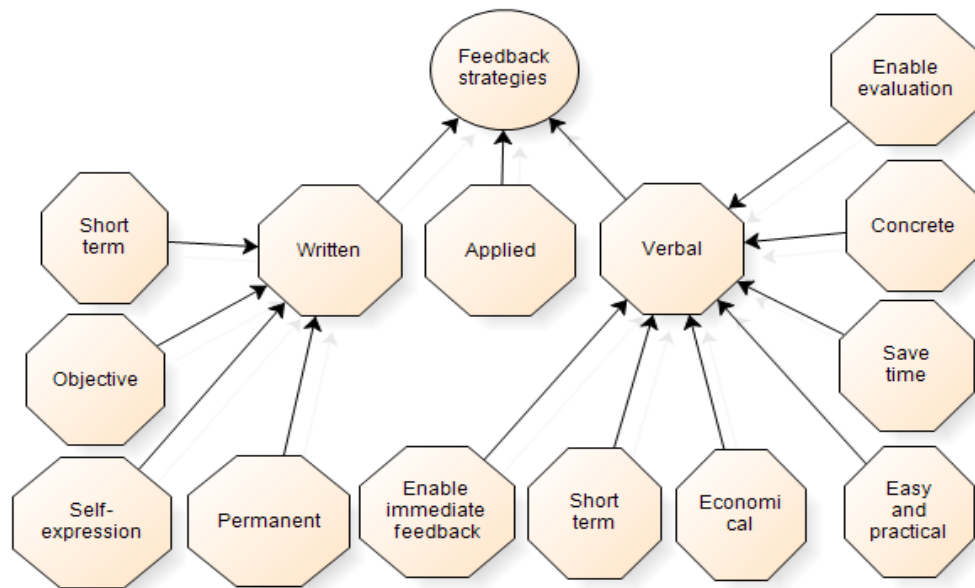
Feedback strategies

Enable evaluation

Short term

Written

Applied

Verbal

Concrete

Objective

Save time

Self-expression

Permanent

Enable immediate feedback

Short term

Economi cal

Easy and practical